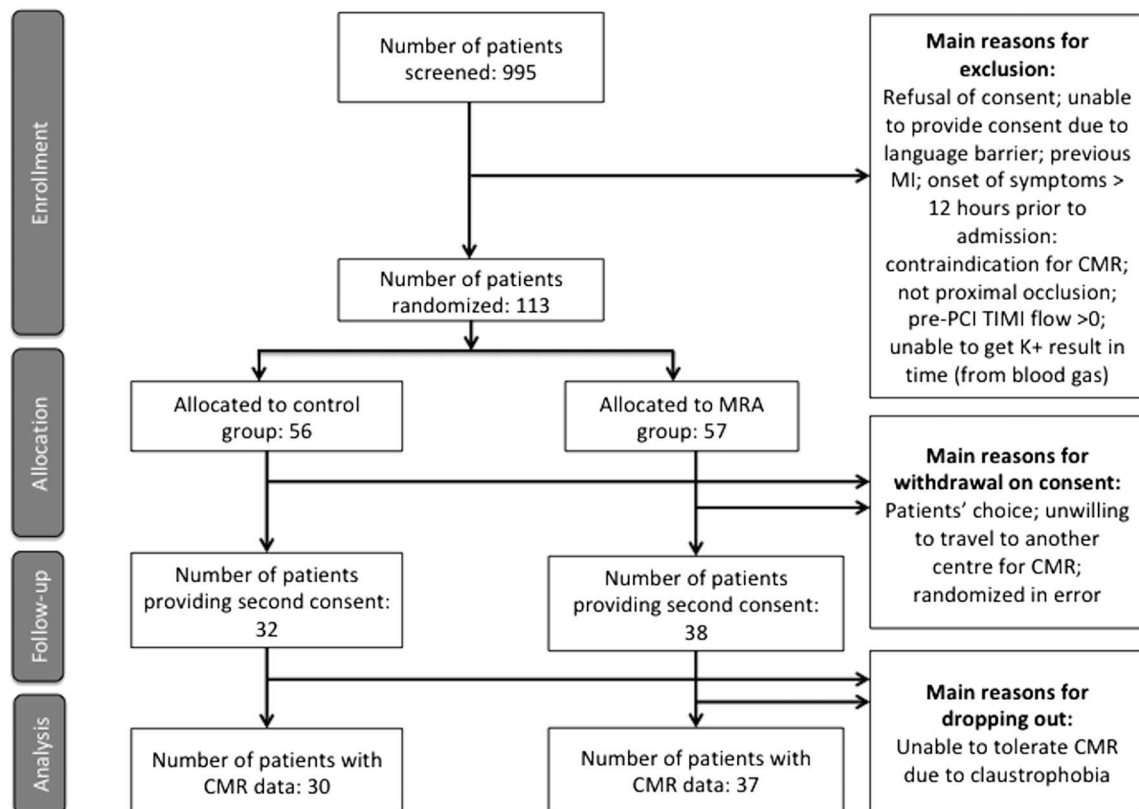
Enrollment

Number of patients screened: 995

Main reasons for exclusion:
Refusal of consent; unable to provide consent due to language barrier; previous MI; onset of symptoms > 12 hours prior to admission: contraindication for CMR; not proximal occlusion; pre-PCI TIMI flow >0; unable to get K+ result in time (from blood gas)

Number of patients randomized: 113

Allocation

Allocated to control group: 56

Allocated to MRA group: 57

Main reasons for withdrawal on consent:
Patients' choice; unwilling to travel to another centre for CMR; randomized in error

Follow-up

Number of patients providing second consent: 32

Number of patients providing second consent: 38

Main reasons for dropping out:
Unable to tolerate CMR due to claustrophobia

Analysis

Number of patients with CMR data: 30

Number of patients with CMR data: 37